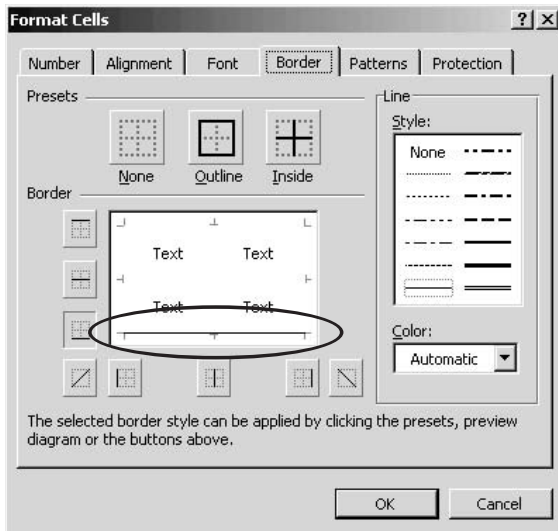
Format Cells

?

×

Number

Alignment

Font

Border

Patterns

Protection

Presets

None

Outline

Inside

Border

Text

Text

Text

Text

Line

Style:

None

Color:

Automatic

The selected border style can be applied by clicking the presets, preview diagram or the buttons above.

OK

Cancel